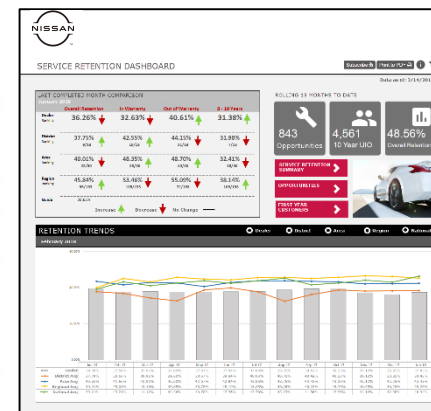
NISSAN

SERVICE RETENTION DASHBOARD

Subscribe Print to PDF

Data as of: 3/19/201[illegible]

LAST COMPLETED MONTH COMPARISON

January 2016

| | Overall Retention | In Warranty | Out of Warranty | 8 - 10 Years |
|---|---|---|---|---|
| Dealer | 36.26% | 32.63% | 40.61% | 31.38% |
| District | 37.75% | 42.55% | 44.15% | 31.98% |
| Area | 40.01% | 48.35% | 48.70% | 32.41% |
| Region | 45.84% | 53.46% | 55.09% | 58.14% |
| Nation | | | | |

Increase Decrease No Change

ROLLING 12 MONTHS TO DATE

843 Opportunities

4,561 10 Year UIO

48.56% Overall Retention

SERVICE RETENTION SUMMARY

OPPORTUNITIES

FIRST YEAR CUSTOMERS

RETENTION TRENDS

Dealer District Area Region National

February 2016

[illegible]